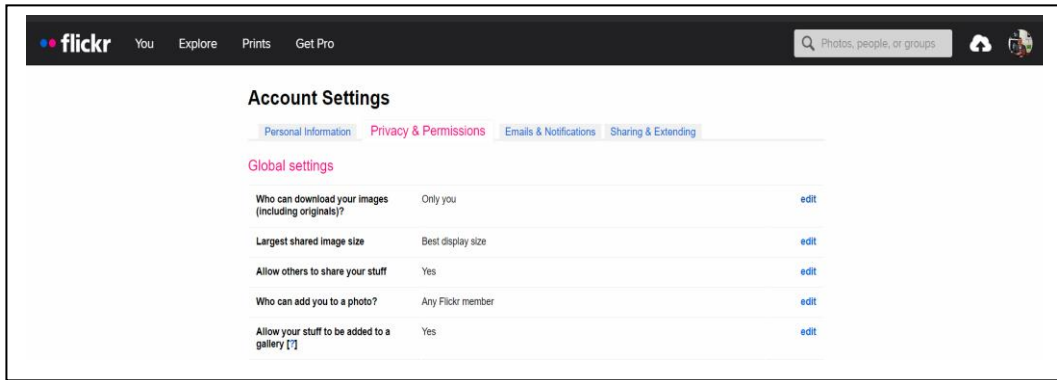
flickr You Explore Prints Get Pro

Photos, people, or groups

Account Settings

Personal Information | Privacy & Permissions | Emails & Notifications | Sharing & Extending

Global settings

| | | |
|---|---|---|
| Who can download your images (including originals)? | Only you | edit |
| Largest shared image size | Best display size | edit |
| Allow others to share your stuff | Yes | edit |
| Who can add you to a photo? | Any Flickr member | edit |
| Allow your stuff to be added to a gallery [?] | Yes | edit |